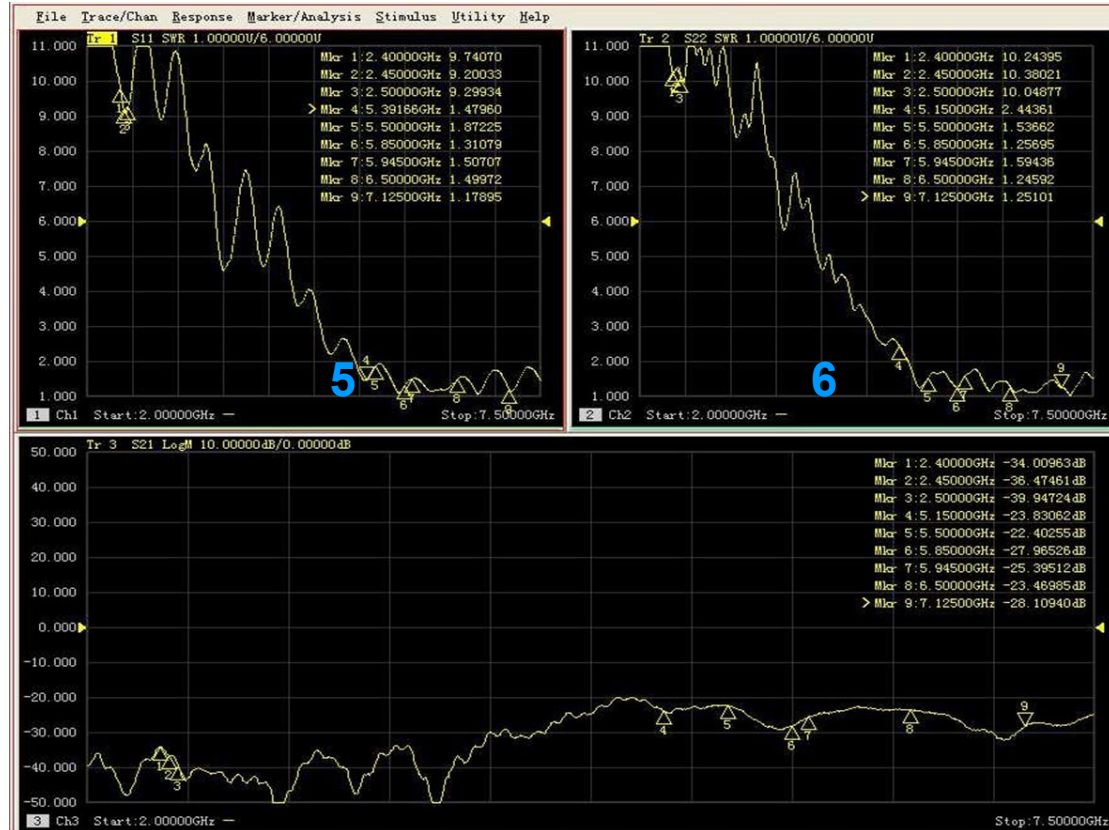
File Trace/Chan Response Marker/Analysis Stimulus Utility Help

Tr 1 S11 SWR 1.00000U/6.00000U

11.000
10.000
9.000
8.000
7.000
6.000
5.000
4.000
3.000
2.000
1.000

Mkr 1:2.40000GHz 9.74070
Mkr 2:2.45000GHz 9.20033
Mkr 3:2.50000GHz 9.29934
Mkr 4:5.39166GHz 1.47960
Mkr 5:5.50000GHz 1.87225
Mkr 6:5.85000GHz 1.31079
Mkr 7:5.94500GHz 1.50707
Mkr 8:6.50000GHz 1.49972
Mkr 9:7.12500GHz 1.17895

1 2 3 4 5 6 7 8 9

5

1 Ch1 Start:2.00000GHz — Stop:7.50000GHz

Tr 2 S22 SWR 1.00000U/6.00000U

11.000
10.000
9.000
8.000
7.000
6.000
5.000
4.000
3.000
2.000
1.000

Mkr 1:2.40000GHz 10.24395
Mkr 2:2.45000GHz 10.38021
Mkr 3:2.50000GHz 10.04877
Mkr 4:5.15000GHz 2.44361
Mkr 5:5.50000GHz 1.53662
Mkr 6:5.85000GHz 1.25695
Mkr 7:5.94500GHz 1.59436
Mkr 8:6.50000GHz 1.24592
Mkr 9:7.12500GHz 1.25101

1 2 3 4 5 6 7 8 9

6

2 Ch2 Start:2.00000GHz — Stop:7.50000GHz

Tr 3 S21 LogM 10.00000dB/0.00000dB

50.000
40.000
30.000
20.000
10.000
0.000
-10.000
-20.000
-30.000
-40.000
-50.000

Mkr 1:2.40000GHz -34.00963dB
Mkr 2:2.45000GHz -36.47461dB
Mkr 3:2.50000GHz -39.94724dB
Mkr 4:5.15000GHz -23.83062dB
Mkr 5:5.50000GHz -22.40255dB
Mkr 6:5.85000GHz -27.96526dB
Mkr 7:5.94500GHz -25.39512dB
Mkr 8:6.50000GHz -23.46985dB
Mkr 9:7.12500GHz -28.10940dB

1 2 3 4 5 6 7 8 9

3 Ch3 Start:2.00000GHz — Stop:7.50000GHz